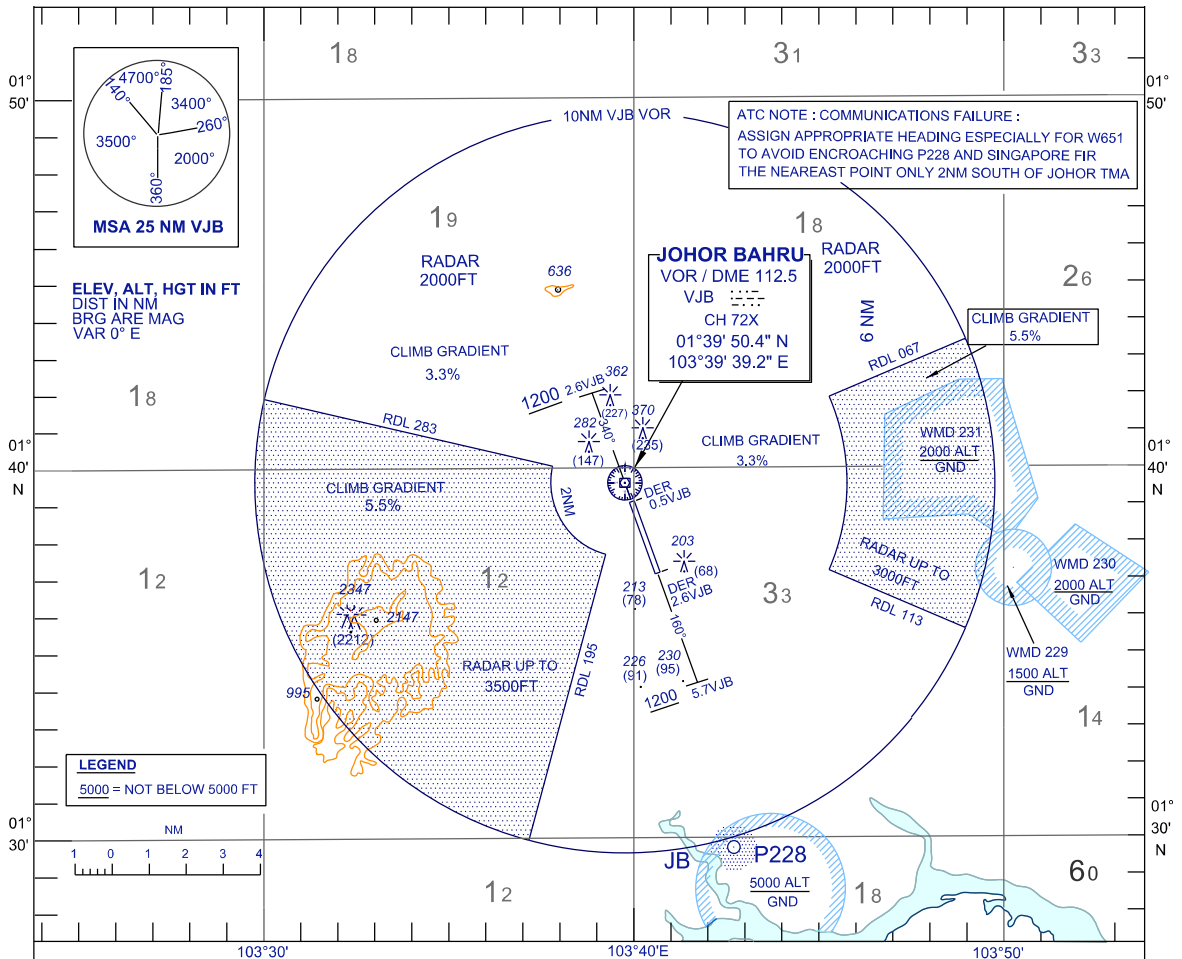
4700° 185° 340° 3400° 260° 3500° 2000° 360°

MSA 25 NM VJB

$1_8$ $3_1$ $3_3$

01° 50'

01° 50'

10NM VJB VOR

ATC NOTE : COMMUNICATIONS FAILURE :
ASSIGN APPROPRIATE HEADING ESPECIALLY FOR W651 TO AVOID ENCROACHING P228 AND SINGAPORE FIR
THE NEAREAST POINT ONLY 2NM SOUTH OF JOHOR TMA

$1_9$

$1_8$

RADAR 2000FT

636

JOHOR BAHRU
VOR / DME 112.5
VJB
CH 72X
01°39' 50.4" N
103°39' 39.2" E

RADAR 2000FT

$2_6$

ELEV, ALT, HGT IN FT
DIST IN NM
BRG ARE MAG
VAR 0° E

6 NM

CLIMB GRADIENT 5.5%

CLIMB GRADIENT 3.3%

RDL 067

$1_8$

1200 2.6VJB

362 (227)

340°

282 (147)

370 (235)

RDL 283

CLIMB GRADIENT 3.3%

WMD 231
2000 ALT
GND

01° 40' N

01° 40' N

CLIMB GRADIENT 5.5%

2NM

DER 0.5VJB

$1_2$

$1_2$

203 (68)

DER 2.6VJB

RADAR UP TO 3000FT

WMD 230
2000 ALT
GND

2347

2147

(2212)

213 (78)

$3_3$

160°

RDL 113

WMD 229
1500 ALT
GND

RADAR UP TO 3500FT

RDL 195

226 (91)

230 (95)

995

1200 5.7VJB

$1_4$

LEGEND
5000 = NOT BELOW 5000 FT

01° 30'

01° 30' N

NM
1 0 1 2 3 4

JB

P228
5000 ALT
GND

$1_8$

$1_2$

$6_0$

103°30'

103°40'E

103°50'